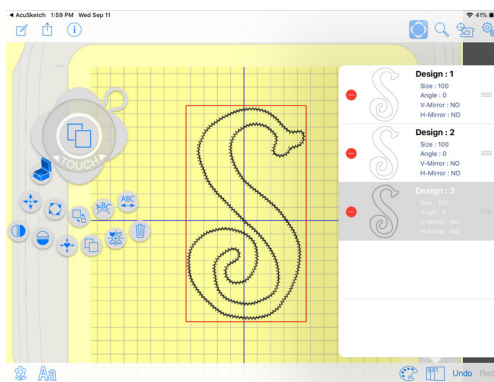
◀ AcuSketch 1:59 PM Wed Sep 11

41%

TOUCH

ABC

Design : 1
Size : 100
Angle : 0
V-Mirror : NO
H-Mirror : NO

Design : 2
Size : 100
Angle : 0
V-Mirror : NO
H-Mirror : NO

Design : 3
Size : 100
Angle : 0
V-Mirror : NO
H-Mirror : NO

Aa

Undo Red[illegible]